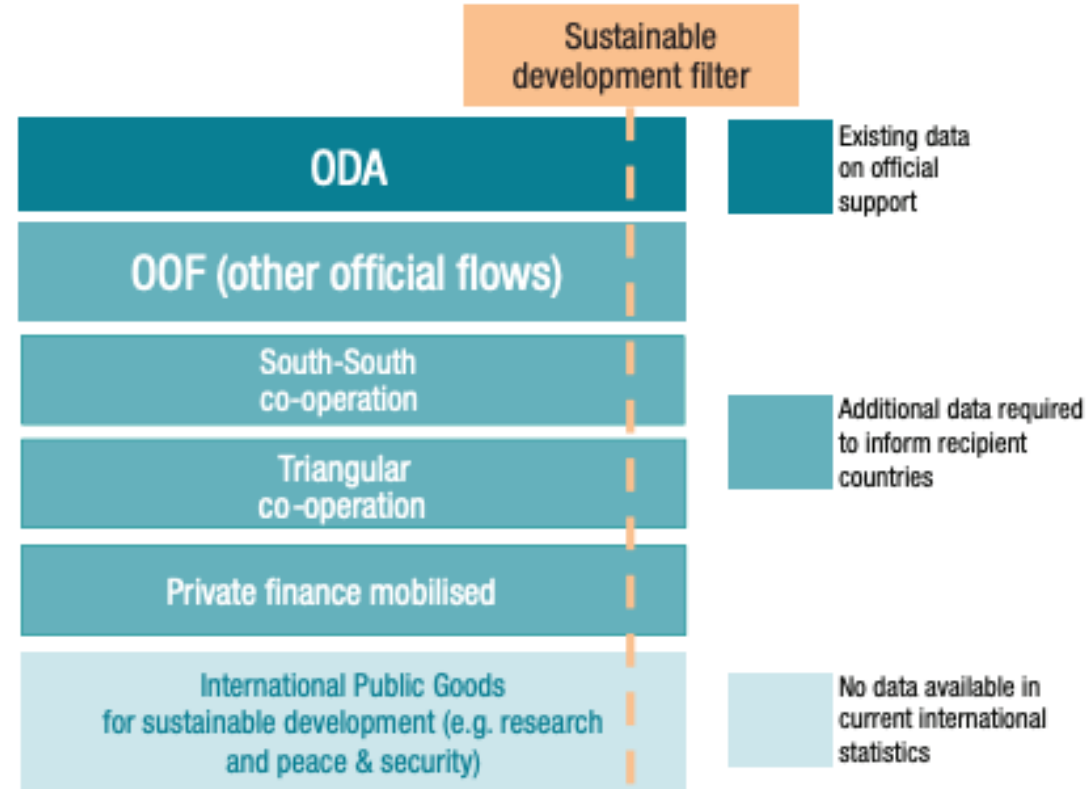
Sustainable development filter

ODA

OOF (other official flows)

South-South co-operation

Triangular co-operation

Private finance mobilised

International Public Goods for sustainable development (e.g. research and peace & security)

Existing data on official support

Additional data required to inform recipient countries

No data available in current international statistics